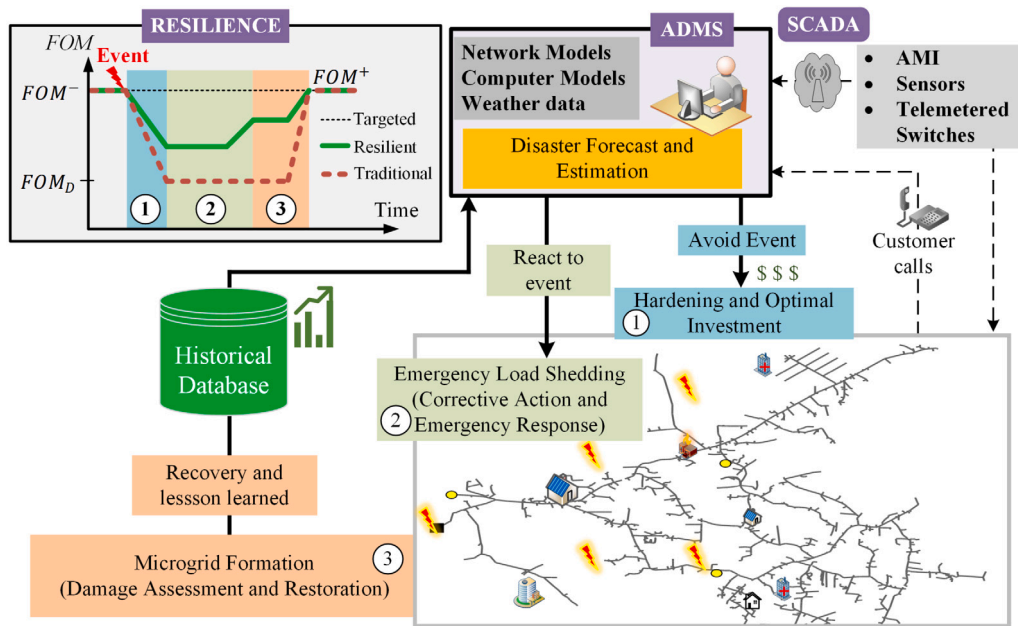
RESILIENCE

$FOM$

Event

$FOM^-$

$FOM^+$

Targeted

Resilient

Traditional

$FOM_D$

1

2

3

Time

ADMS

SCADA

Network Models
Computer Models
Weather data

Disaster Forecast and Estimation

AMI
Sensors
Telemetered Switches

Customer calls

React to event

Avoid Event

$ $ $

Hardening and Optimal Investment 1

Historical Database

Emergency Load Shedding (Corrective Action and Emergency Response) 2

Recovery and lessson learned

Microgrid Formation (Damage Assessment and Restoration) 3